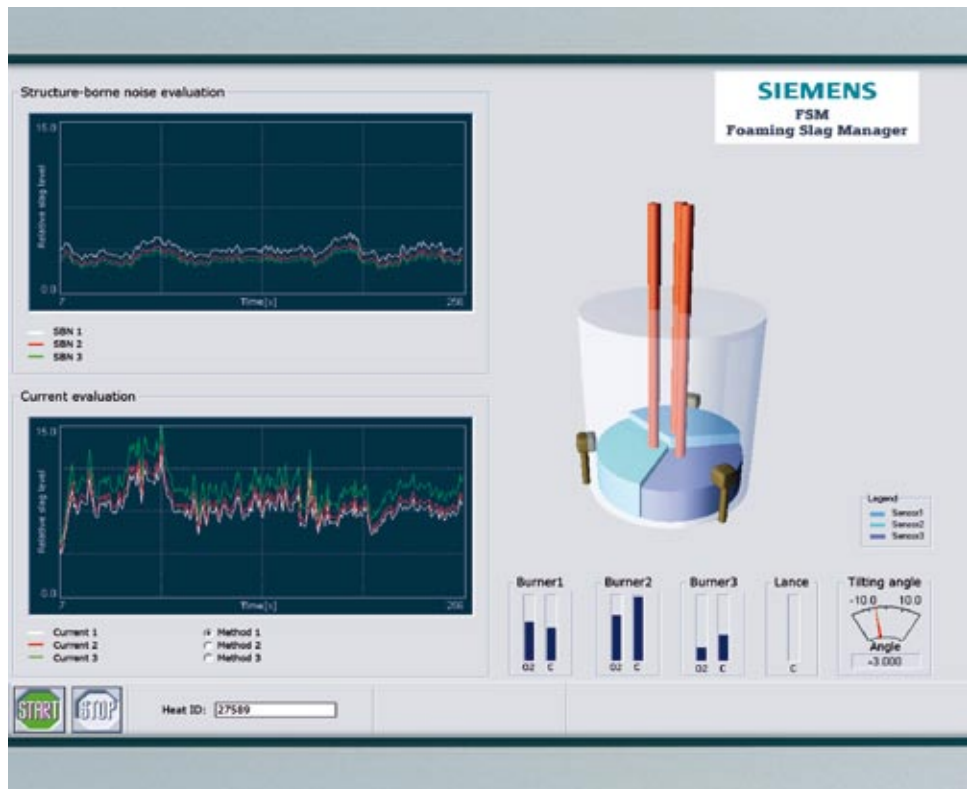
Structure-borne noise evaluation

15.0

Relative slag level

0.0

7

Time[s]

256

SBN 1
SBN 2
SBN 3

Current evaluation

15.0

Relative slag level

0.0

7

Time[s]

256

Current 1
Current 2
Current 3

Method 1
Method 2
Method 3

SIEMENS
FSM
Foaming Slag Manager

Legend
Sensor1
Sensor2
Sensor3

Burner1
O2 C

Burner2
O2 C

Burner3
O2 C

Lance
C

Tilting angle
-10.0 10.0
Angle
-3.000

START

STOP

Heat ID: 27589